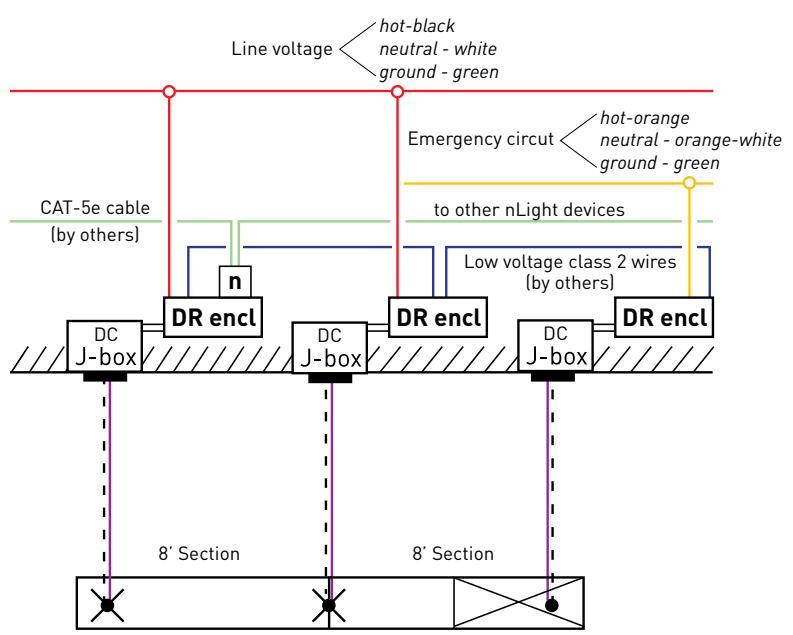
Line voltage
hot-black
neutral - white
ground - green

Emergency circut
hot-orange
neutral - orange-white
ground - green

CAT-5e cable
(by others)

to other nLight devices

Low voltage class 2 wires
(by others)

n

DR encl
DR encl
DR encl

DC
J-box
DC
J-box
DC
J-box

8' Section
8' Section